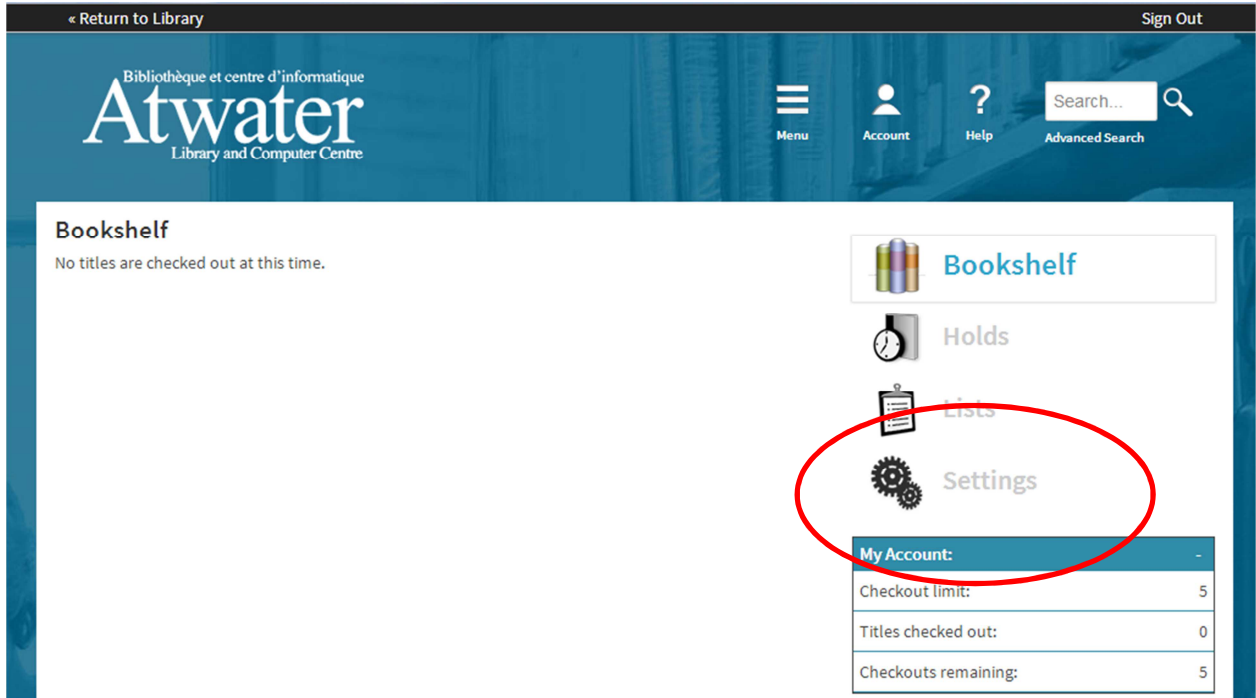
« Return to Library

Sign Out

Bibliothèque et centre d'informatique
Atwater
Library and Computer Centre

Menu

Account

Help

Search...

Advanced Search

Bookshelf

No titles are checked out at this time.

Bookshelf

Holds

Lists

Settings

| My Account: | - |
|---|---|
| Checkout limit: | 5 |
| Titles checked out: | 0 |
| Checkouts remaining: | 5 |